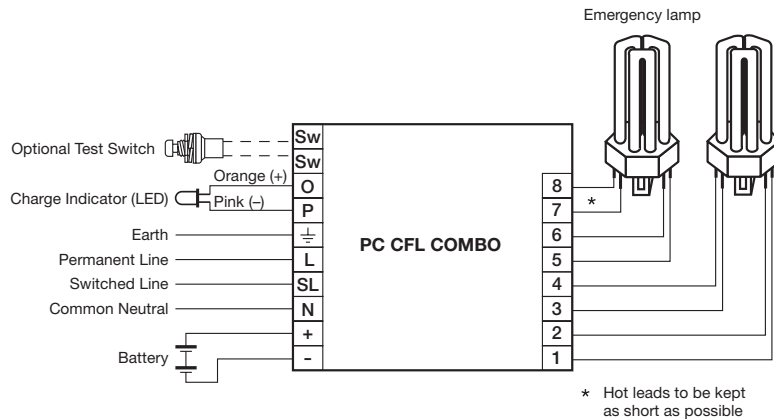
Emergency lamp

Optional Test Switch

Charge Indicator (LED)

Orange (+)

Pink (–)

Earth

Permanent Line

Switched Line

Common Neutral

Battery

| Sw |
|---|
| Sw |
| O |
| P |
| ⏚ |
| L |
| SL |
| N |
| + |
| - |

PC CFL COMBO

| 8 |
|---|
| 7 |
| 6 |
| 5 |
| 4 |
| 3 |
| 2 |
| 1 |

*

* Hot leads to be kept as short as possible